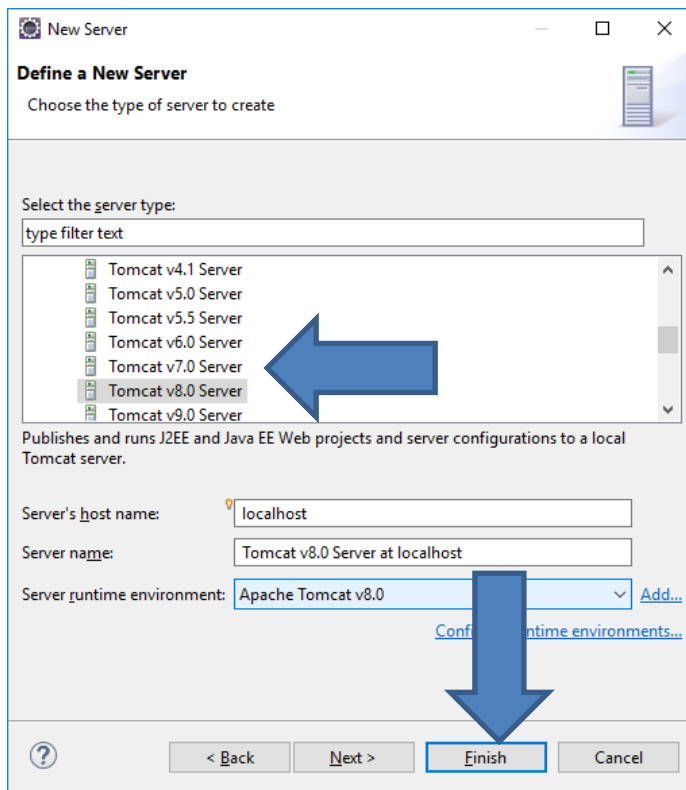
New Server

Define a New Server

Choose the type of server to create

Select the server type:

type filter text

Tomcat v4.1 Server
Tomcat v5.0 Server
Tomcat v5.5 Server
Tomcat v6.0 Server
Tomcat v7.0 Server
Tomcat v8.0 Server
Tomcat v9.0 Server

Publishes and runs J2EE and Java EE Web projects and server configurations to a local Tomcat server.

Server's host name: localhost

Server name: Tomcat v8.0 Server at localhost

Server runtime environment: Apache Tomcat v8.0

Add...

Confi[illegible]untime environments...

?

< Back

Next >

Finish

Cancel